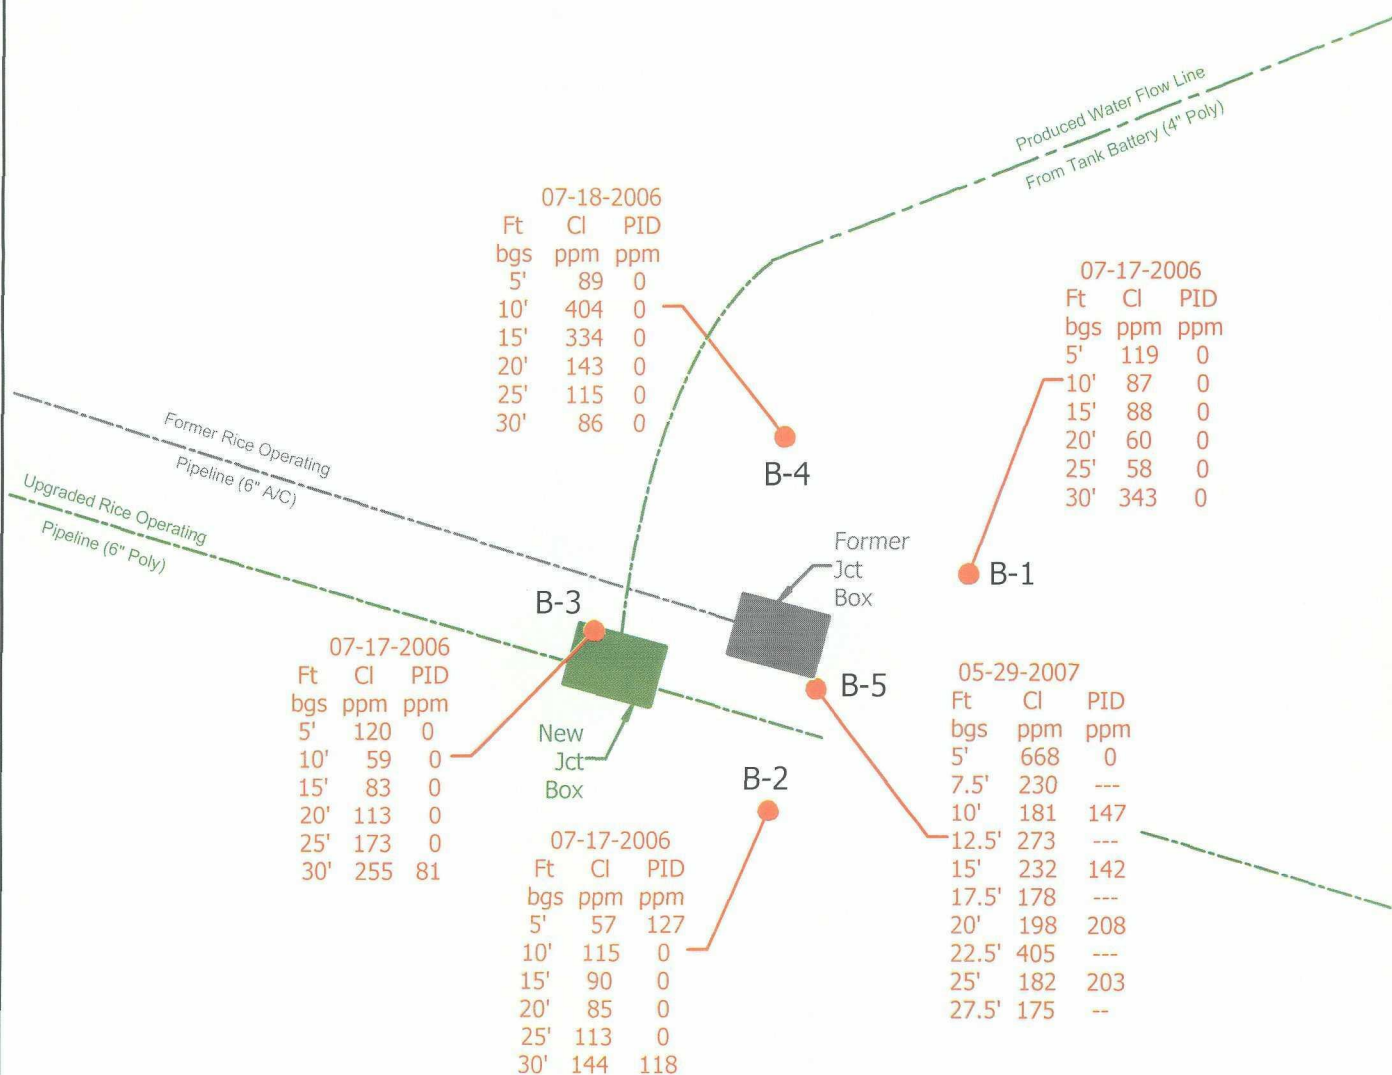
Produced Water Flow Line
From Tank Battery (4" Poly)

07-18-2006
| Ft bgs | Cl ppm | PID ppm |
|---|---|---|
| 5' | 89 | 0 |
| 10' | 404 | 0 |
| 15' | 334 | 0 |
| 20' | 143 | 0 |
| 25' | 115 | 0 |
| 30' | 86 | 0 |

B-4

07-17-2006
| Ft bgs | Cl ppm | PID ppm |
|---|---|---|
| 5' | 119 | 0 |
| 10' | 87 | 0 |
| 15' | 88 | 0 |
| 20' | 60 | 0 |
| 25' | 58 | 0 |
| 30' | 343 | 0 |

B-1

Former Rice Operating
Pipeline (6" A/C)

Upgraded Rice Operating
Pipeline (6" Poly)

Former
Jct
Box

B-3

B-5

07-17-2006
| Ft bgs | Cl ppm | PID ppm |
|---|---|---|
| 5' | 120 | 0 |
| 10' | 59 | 0 |
| 15' | 83 | 0 |
| 20' | 113 | 0 |
| 25' | 173 | 0 |
| 30' | 255 | 81 |

New
Jct
Box

B-2

05-29-2007
| Ft bgs | Cl ppm | PID ppm |
|---|---|---|
| 5' | 668 | 0 |
| 7.5' | 230 | --- |
| 10' | 181 | 147 |
| 12.5' | 273 | --- |
| 15' | 232 | 142 |
| 17.5' | 178 | --- |
| 20' | 198 | 208 |
| 22.5' | 405 | --- |
| 25' | 182 | 203 |
| 27.5' | 175 | -- |

07-17-2006
| Ft bgs | Cl ppm | PID ppm |
|---|---|---|
| 5' | 57 | 127 |
| 10' | 115 | 0 |
| 15' | 90 | 0 |
| 20' | 85 | 0 |
| 25' | 113 | 0 |
| 30' | 144 | 118 |